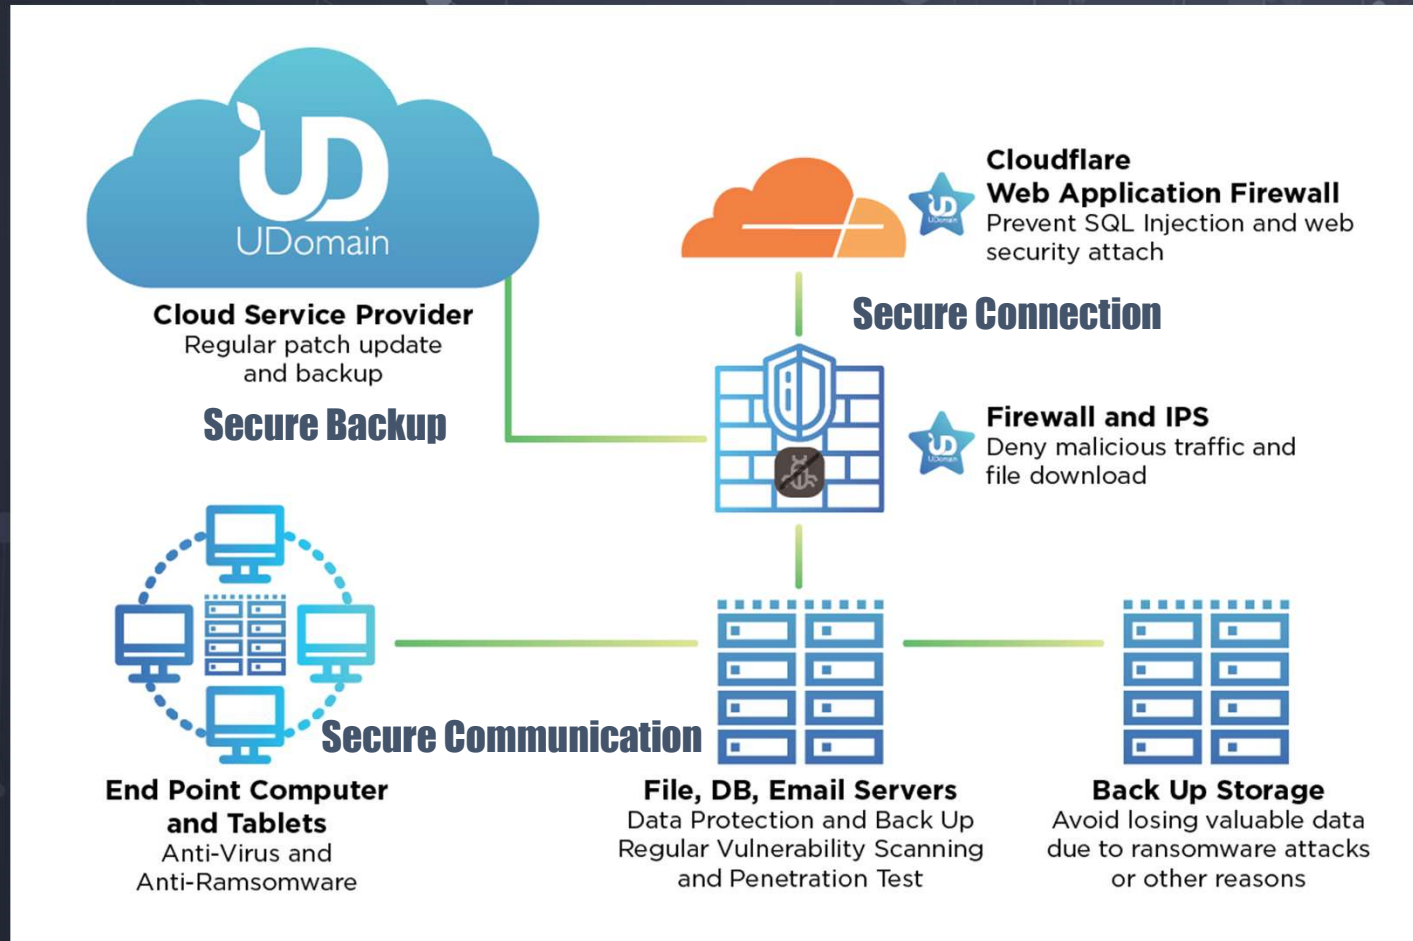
UD
UDomain

Cloud Service Provider
Regular patch update and backup

Secure Backup

Cloudflare
Web Application Firewall
Prevent SQL Injection and web security attach

Secure Connection

Firewall and IPS
Deny malicious traffic and file download

Secure Communication

End Point Computer and Tablets
Anti-Virus and Anti-Ramsomware

File, DB, Email Servers
Data Protection and Back Up
Regular Vulnerability Scanning and Penetration Test

Back Up Storage
Avoid losing valuable data due to ransomware attacks or other reasons